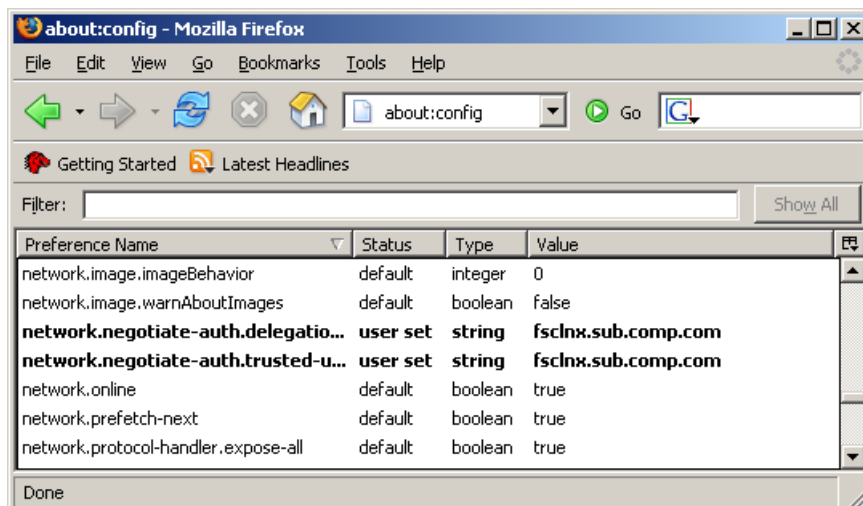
about:config - Mozilla Firefox

File Edit View Go Bookmarks Tools Help

about:config Go

Getting Started Latest Headlines

Filter: Show All

| Preference Name | Status | Type | Value |
|---|---|---|---|
| network.image.imageBehavior | default | integer | 0 |
| network.image.warnAboutImages | default | boolean | false |
| **network.negotiate-auth.delegatio...** | **user set** | **string** | **fsclnx.sub.comp.com** |
| **network.negotiate-auth.trusted-u...** | **user set** | **string** | **fsclnx.sub.comp.com** |
| network.online | default | boolean | true |
| network.prefetch-next | default | boolean | true |
| network.protocol-handler.expose-all | default | boolean | true |

Done